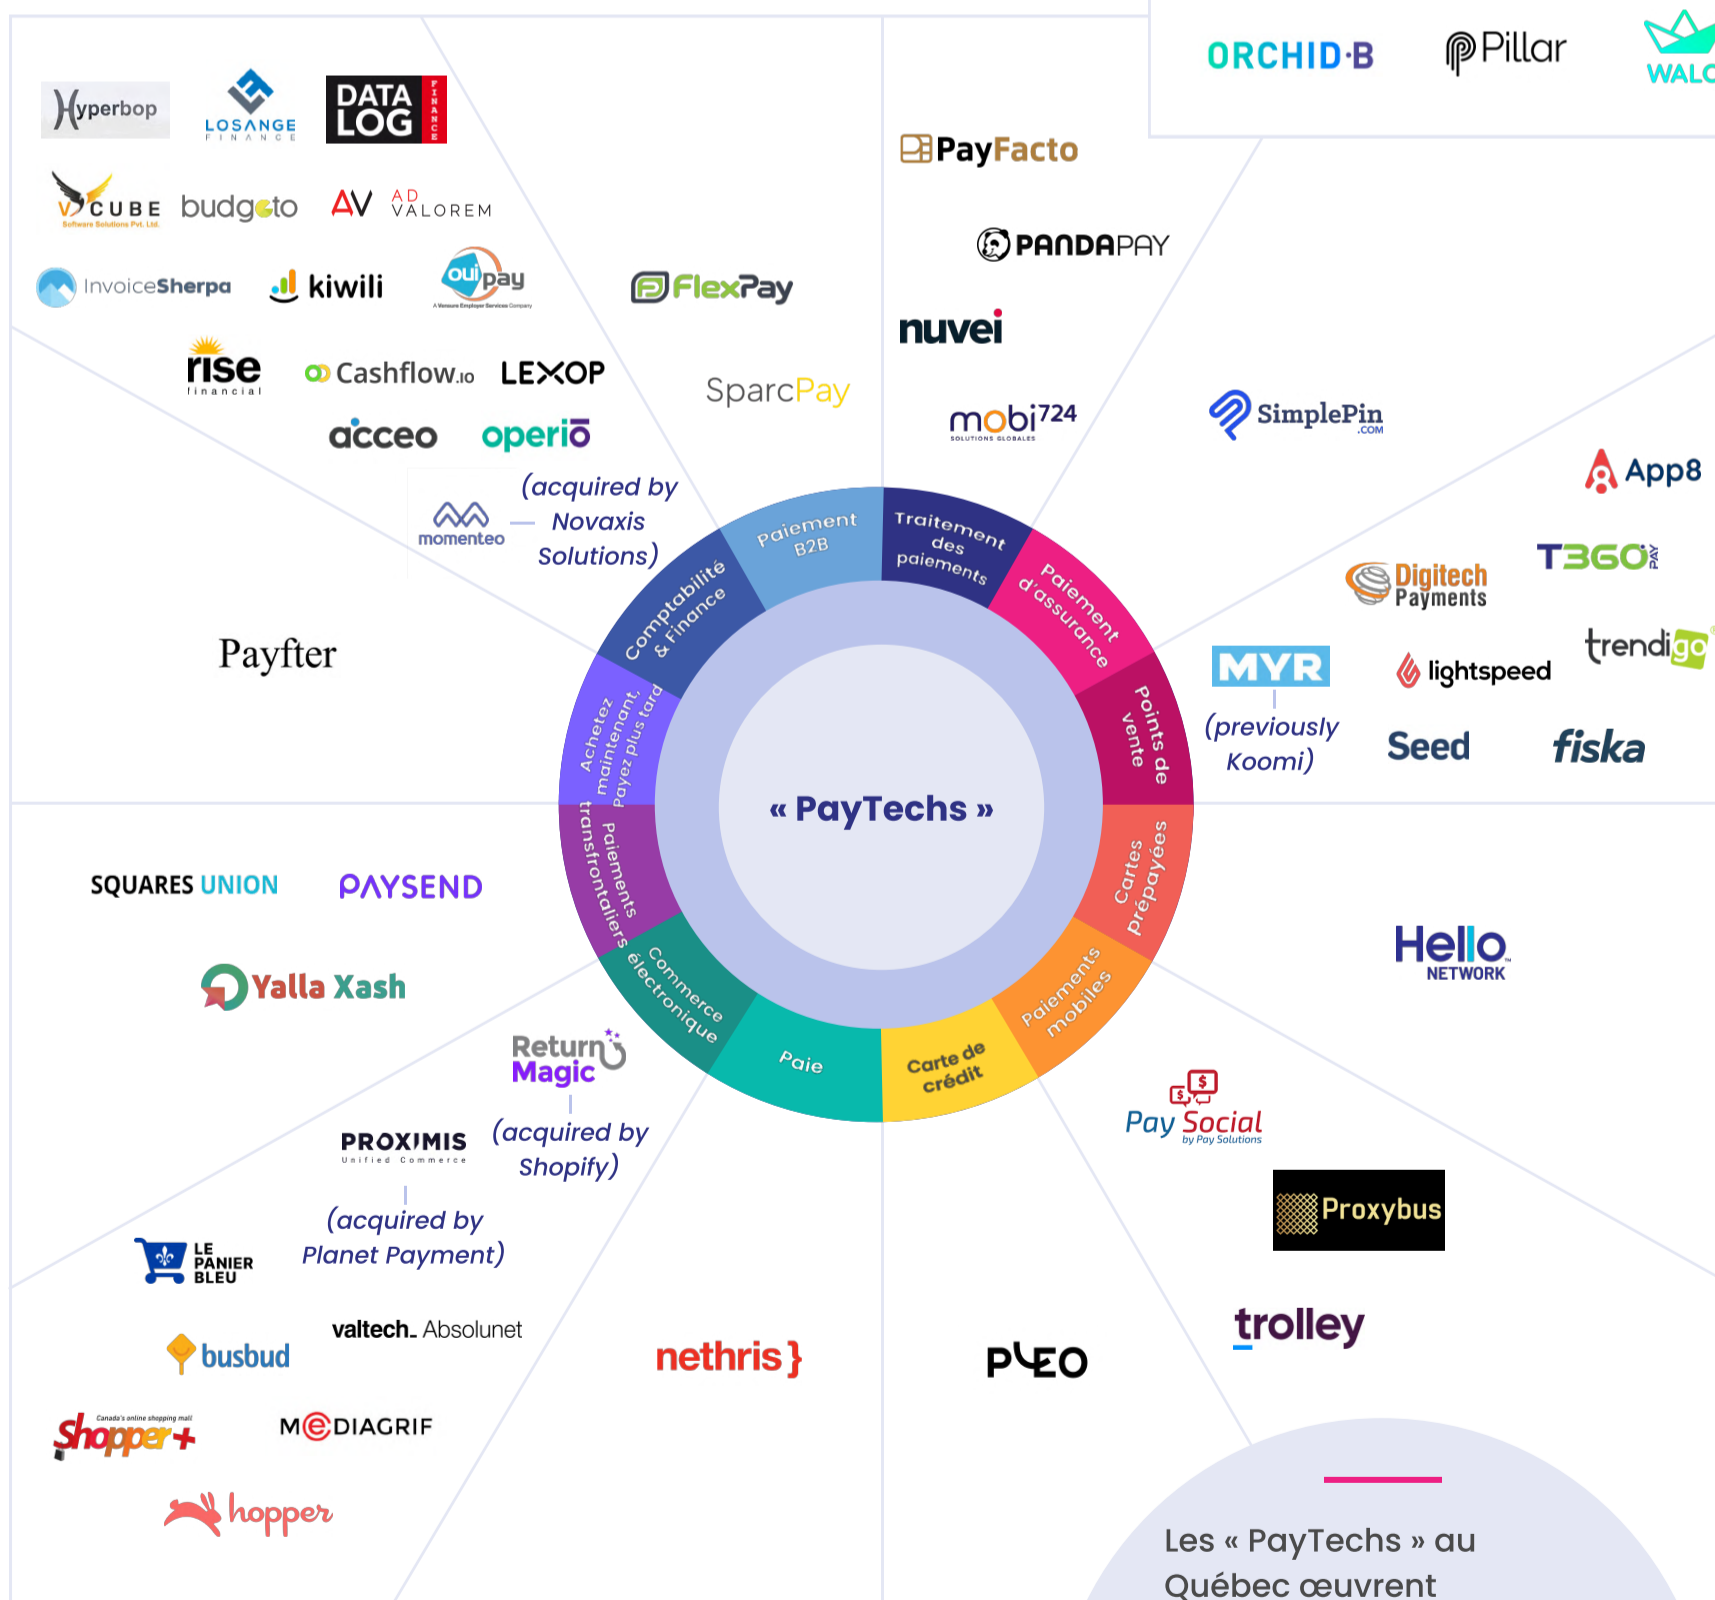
ORCHID·B Pillar WALC

Hyperbop LOSANGE FINANCE DATA LOG FINANCE

V CUBE Software Solutions Pvt. Ltd. budgeto AV AD VALOREM

InvoiceSherpa kiwili ouipay A Venture Employer Services Company FlexPay

rise financial Cashflow.io LEXOP SparcPay

acceo operio

momenteo — (acquired by Novaxis Solutions)

Payfter

PayFacto

PANDAPAY

nuvei

mobi724 SOLUTIONS GLOBALES

SimplePin .COM

App8

T360 PAY

Digitech Payments

trendigo

MYR (previously Koomi)

lightspeed

Seed fiska

Paiement B2B
Traitement des paiements
Paiement d'assurance
Points de vente
Cartes prépayées
Paiements mobiles
Carte de crédit
Paie
Commerce électronique
Paiements transfrontaliers
Achetez maintenant, payez plus tard
Comptabilité & Finance

« PayTechs »

SQUARES UNION PAYSEND

Yalla Xash

Return Magic (acquired by Shopify)

PROXIMIS Unified Commerce (acquired by Planet Payment)

LE PANIER BLEU

valtech_ Absolunet

busbud

Canada's online shopping mall Shopper+

MEDIAGRIF

hopper

nethris

Hello NETWORK

Pay Social by Pay Solutions

Proxybus

trolley

PLEO

Les « PayTechs » au Québec œuvrent